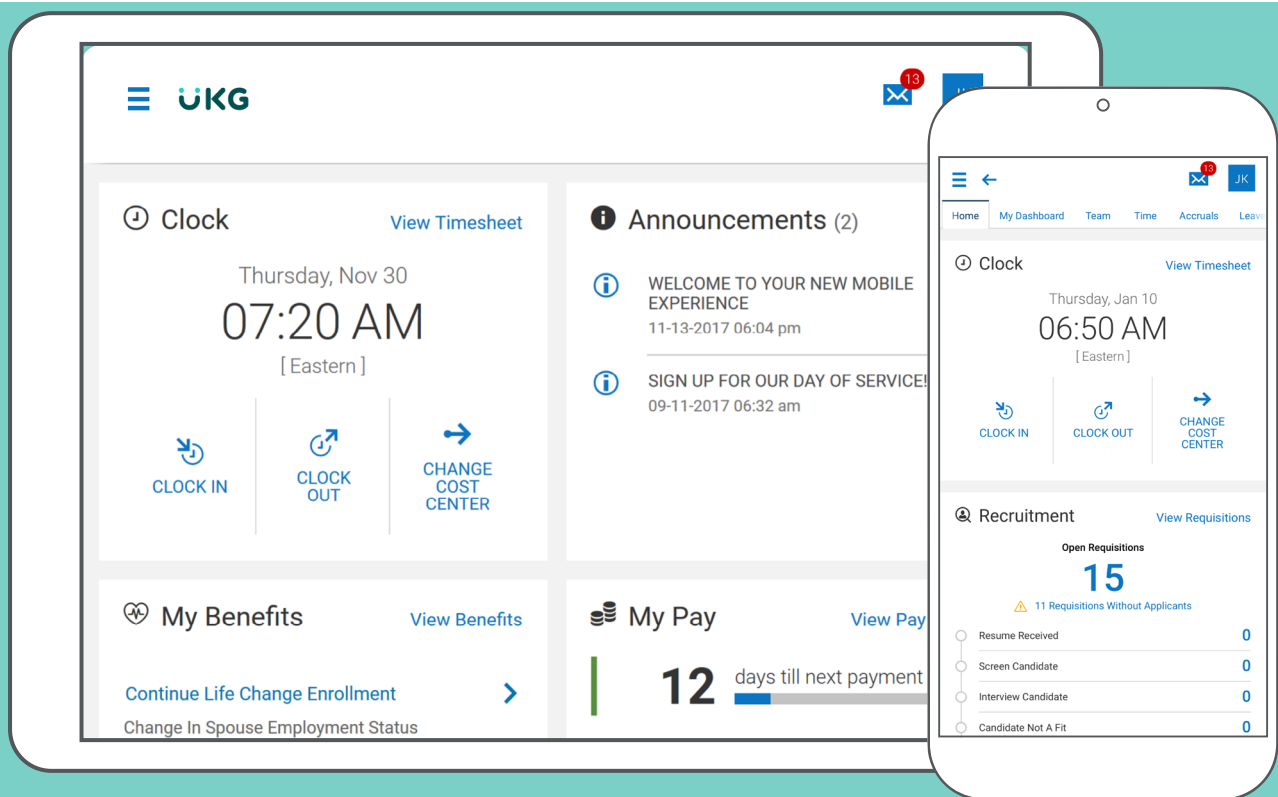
UKG

13

Clock
View Timesheet
Thursday, Nov 30
07:20 AM
[ Eastern ]
CLOCK IN
CLOCK OUT
CHANGE COST CENTER

Announcements (2)
WELCOME TO YOUR NEW MOBILE EXPERIENCE
11-13-2017 06:04 pm
SIGN UP FOR OUR DAY OF SERVICE!
09-11-2017 06:32 am

My Benefits
View Benefits
Continue Life Change Enrollment
Change In Spouse Employment Status

My Pay
View Pay
12 days till next payment

13
JK
Home
My Dashboard
Team
Time
Accruals
Leav

Clock
View Timesheet
Thursday, Jan 10
06:50 AM
[ Eastern ]
CLOCK IN
CLOCK OUT
CHANGE COST CENTER

Recruitment
View Requisitions
Open Requisitions
15
11 Requisitions Without Applicants
Resume Received 0
Screen Candidate 0
Interview Candidate 0
Candidate Not A Fit 0